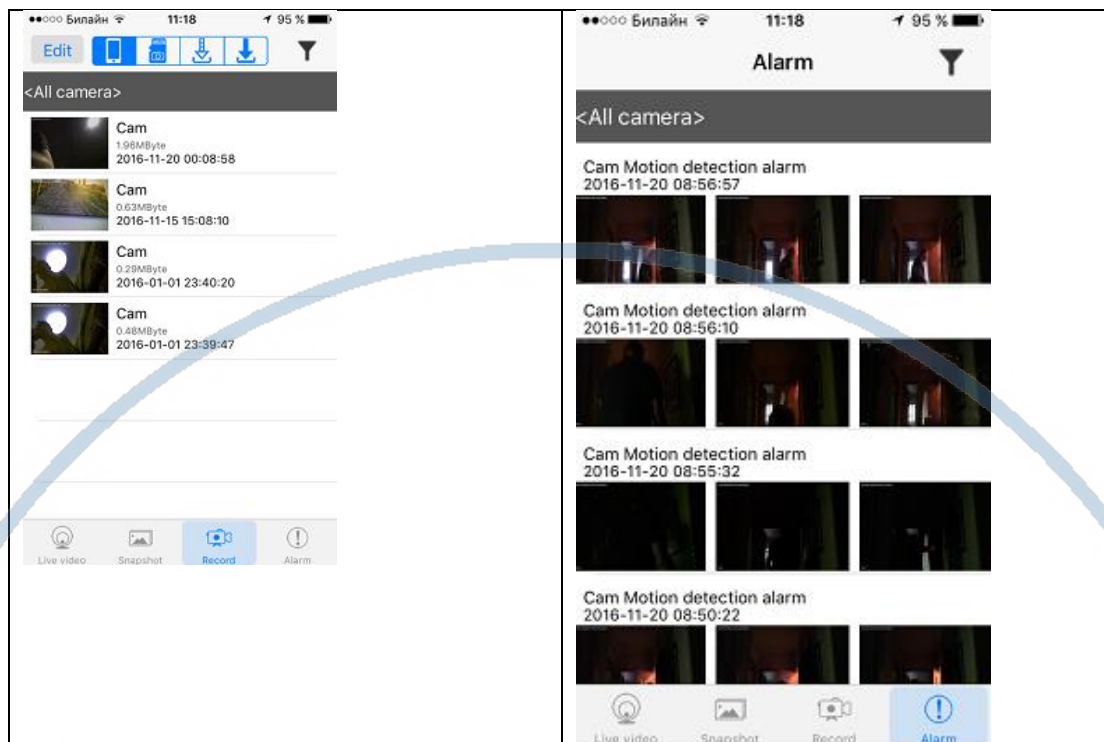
●●○○○ Билайн 11:18 95 %

Edit

<All camera>

Cam
1.96MByte
2016-11-20 00:08:58

Cam
0.63MByte
2016-11-15 15:08:10

Cam
0.29MByte
2016-01-01 23:40:20

Cam
0.48MByte
2016-01-01 23:39:47

Live video Snapshot Record Alarm

●●○○○ Билайн 11:18 95 %

Alarm

<All camera>

Cam Motion detection alarm
2016-11-20 08:56:57

Cam Motion detection alarm
2016-11-20 08:56:10

Cam Motion detection alarm
2016-11-20 08:55:32

Cam Motion detection alarm
2016-11-20 08:50:22

Live video Snapshot Record Alarm